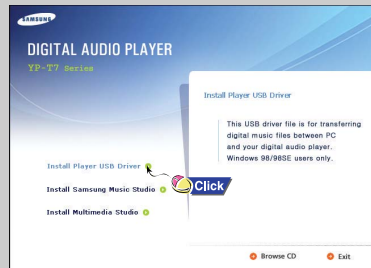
SAMSUNG

DIGITAL AUDIO PLAYER

YP-T7 Series

Install Player USB Driver

This USB driver file is for transferring digital music files between PC and your digital audio player. Windows 98/98SE users only.

Install Player USB Driver

Click

Install Samsung Music Studio

Install Multimedia Studio

Browse CD

Exit